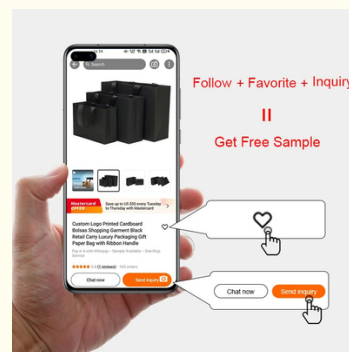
Follow + Favorite + Inquiry

II

Get Free Sample

Search

Mastercard OFFER

Save up to US $50 every Tuesday to Thursday with Mastercard

Custom Logo Printed Cardboard Bolsas Shopping Garment Black Retail Carry Luxury Packaging Gift Paper Bag with Ribbon Handle

Chat now

Send inquiry

Chat now

Send inquiry